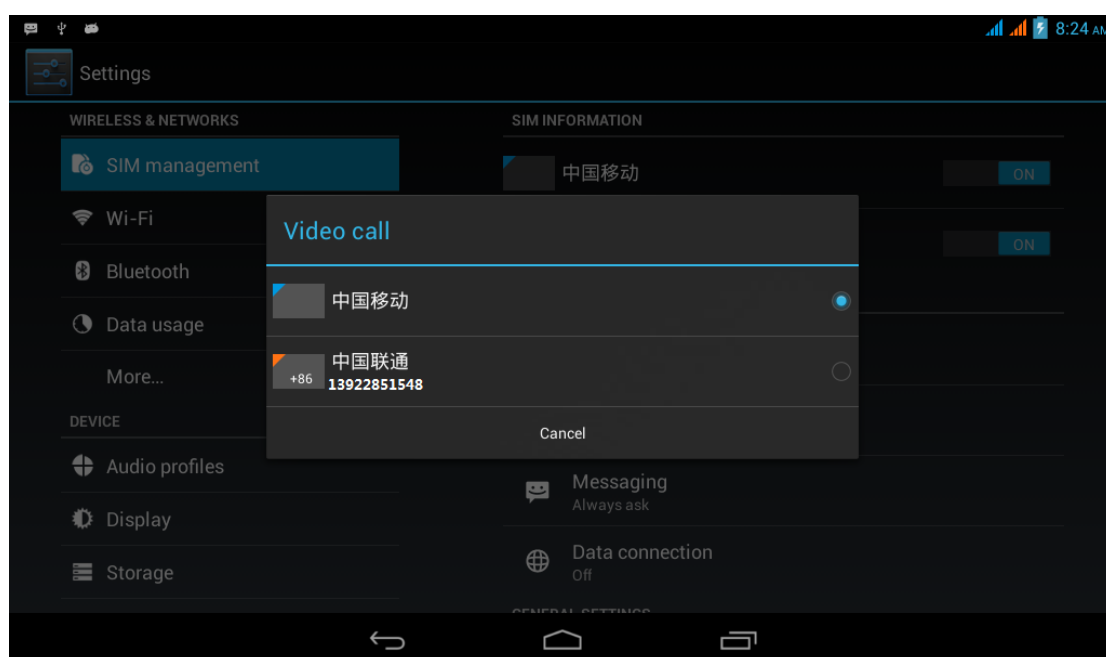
8:24 AM

Settings

WIRELESS & NETWORKS

SIM management

Wi-Fi

Bluetooth

Data usage

More...

DEVICE

Audio profiles

Display

Storage

SIM INFORMATION

中国移动

ON

ON

Video call

中国移动

中国联通

+86

13922851548

Cancel

Messaging

Always ask

Data connection

Off

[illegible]